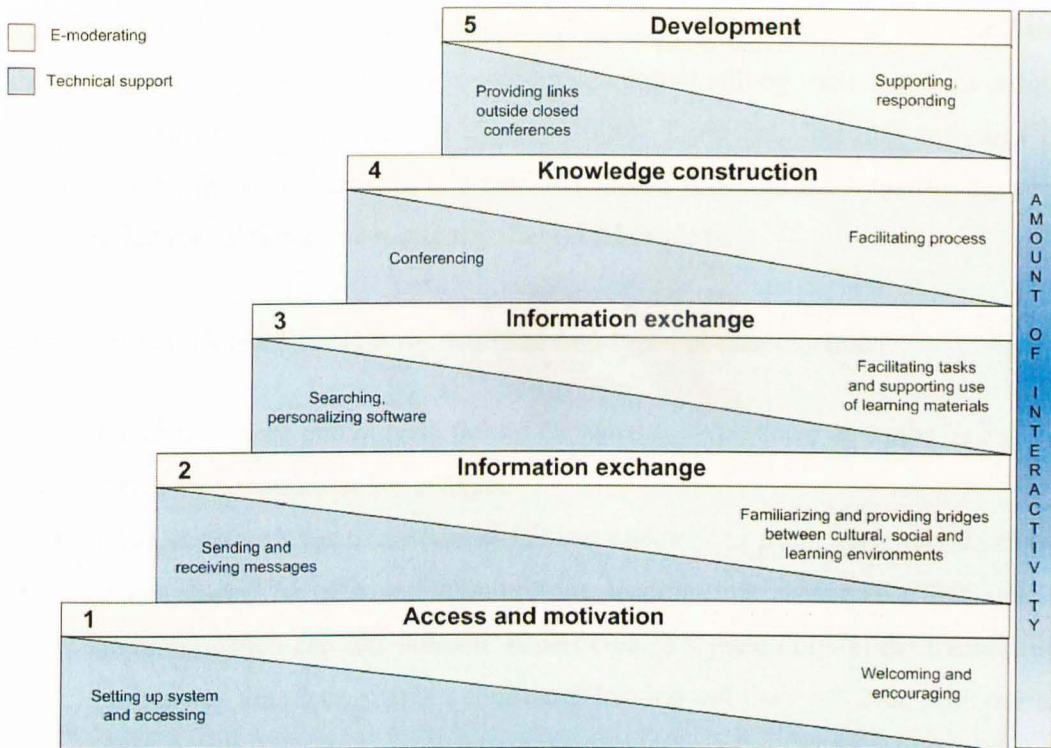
E-moderating

Technical support

5 Development

Providing links outside closed conferences

Supporting, responding

4 Knowledge construction

Conferencing

Facilitating process

3 Information exchange

Searching, personalizing software

Facilitating tasks and supporting use of learning materials

2 Information exchange

Sending and receiving messages

Familiarizing and providing bridges between cultural, social and learning environments

1 Access and motivation

Setting up system and accessing

Welcoming and encouraging

AMOUNT OF INTERACTIVITY